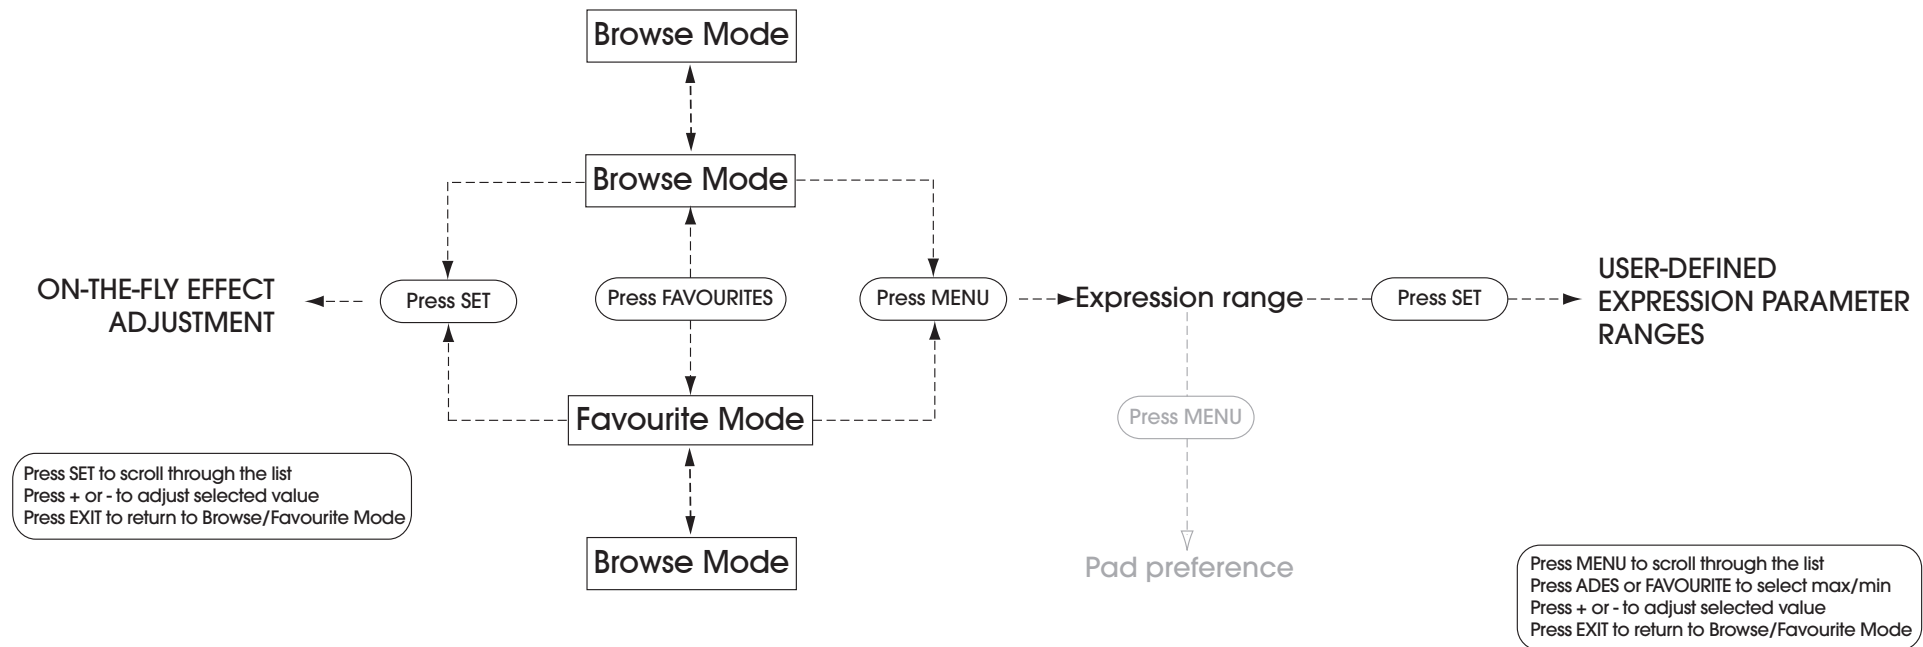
Browse Mode

Browse Mode

ON-THE-FLY EFFECT ADJUSTMENT

Press SET

Press FAVOURITES

Press MENU

Expression range

Press SET

USER-DEFINED EXPRESSION PARAMETER RANGES

Favourite Mode

Press MENU

Press SET to scroll through the list
Press + or - to adjust selected value
Press EXIT to return to Browse/Favourite Mode

Browse Mode

Pad preference

Press MENU to scroll through the list
Press ADES or FAVOURITE to select max/min
Press + or - to adjust selected value
Press EXIT to return to Browse/Favourite Mode